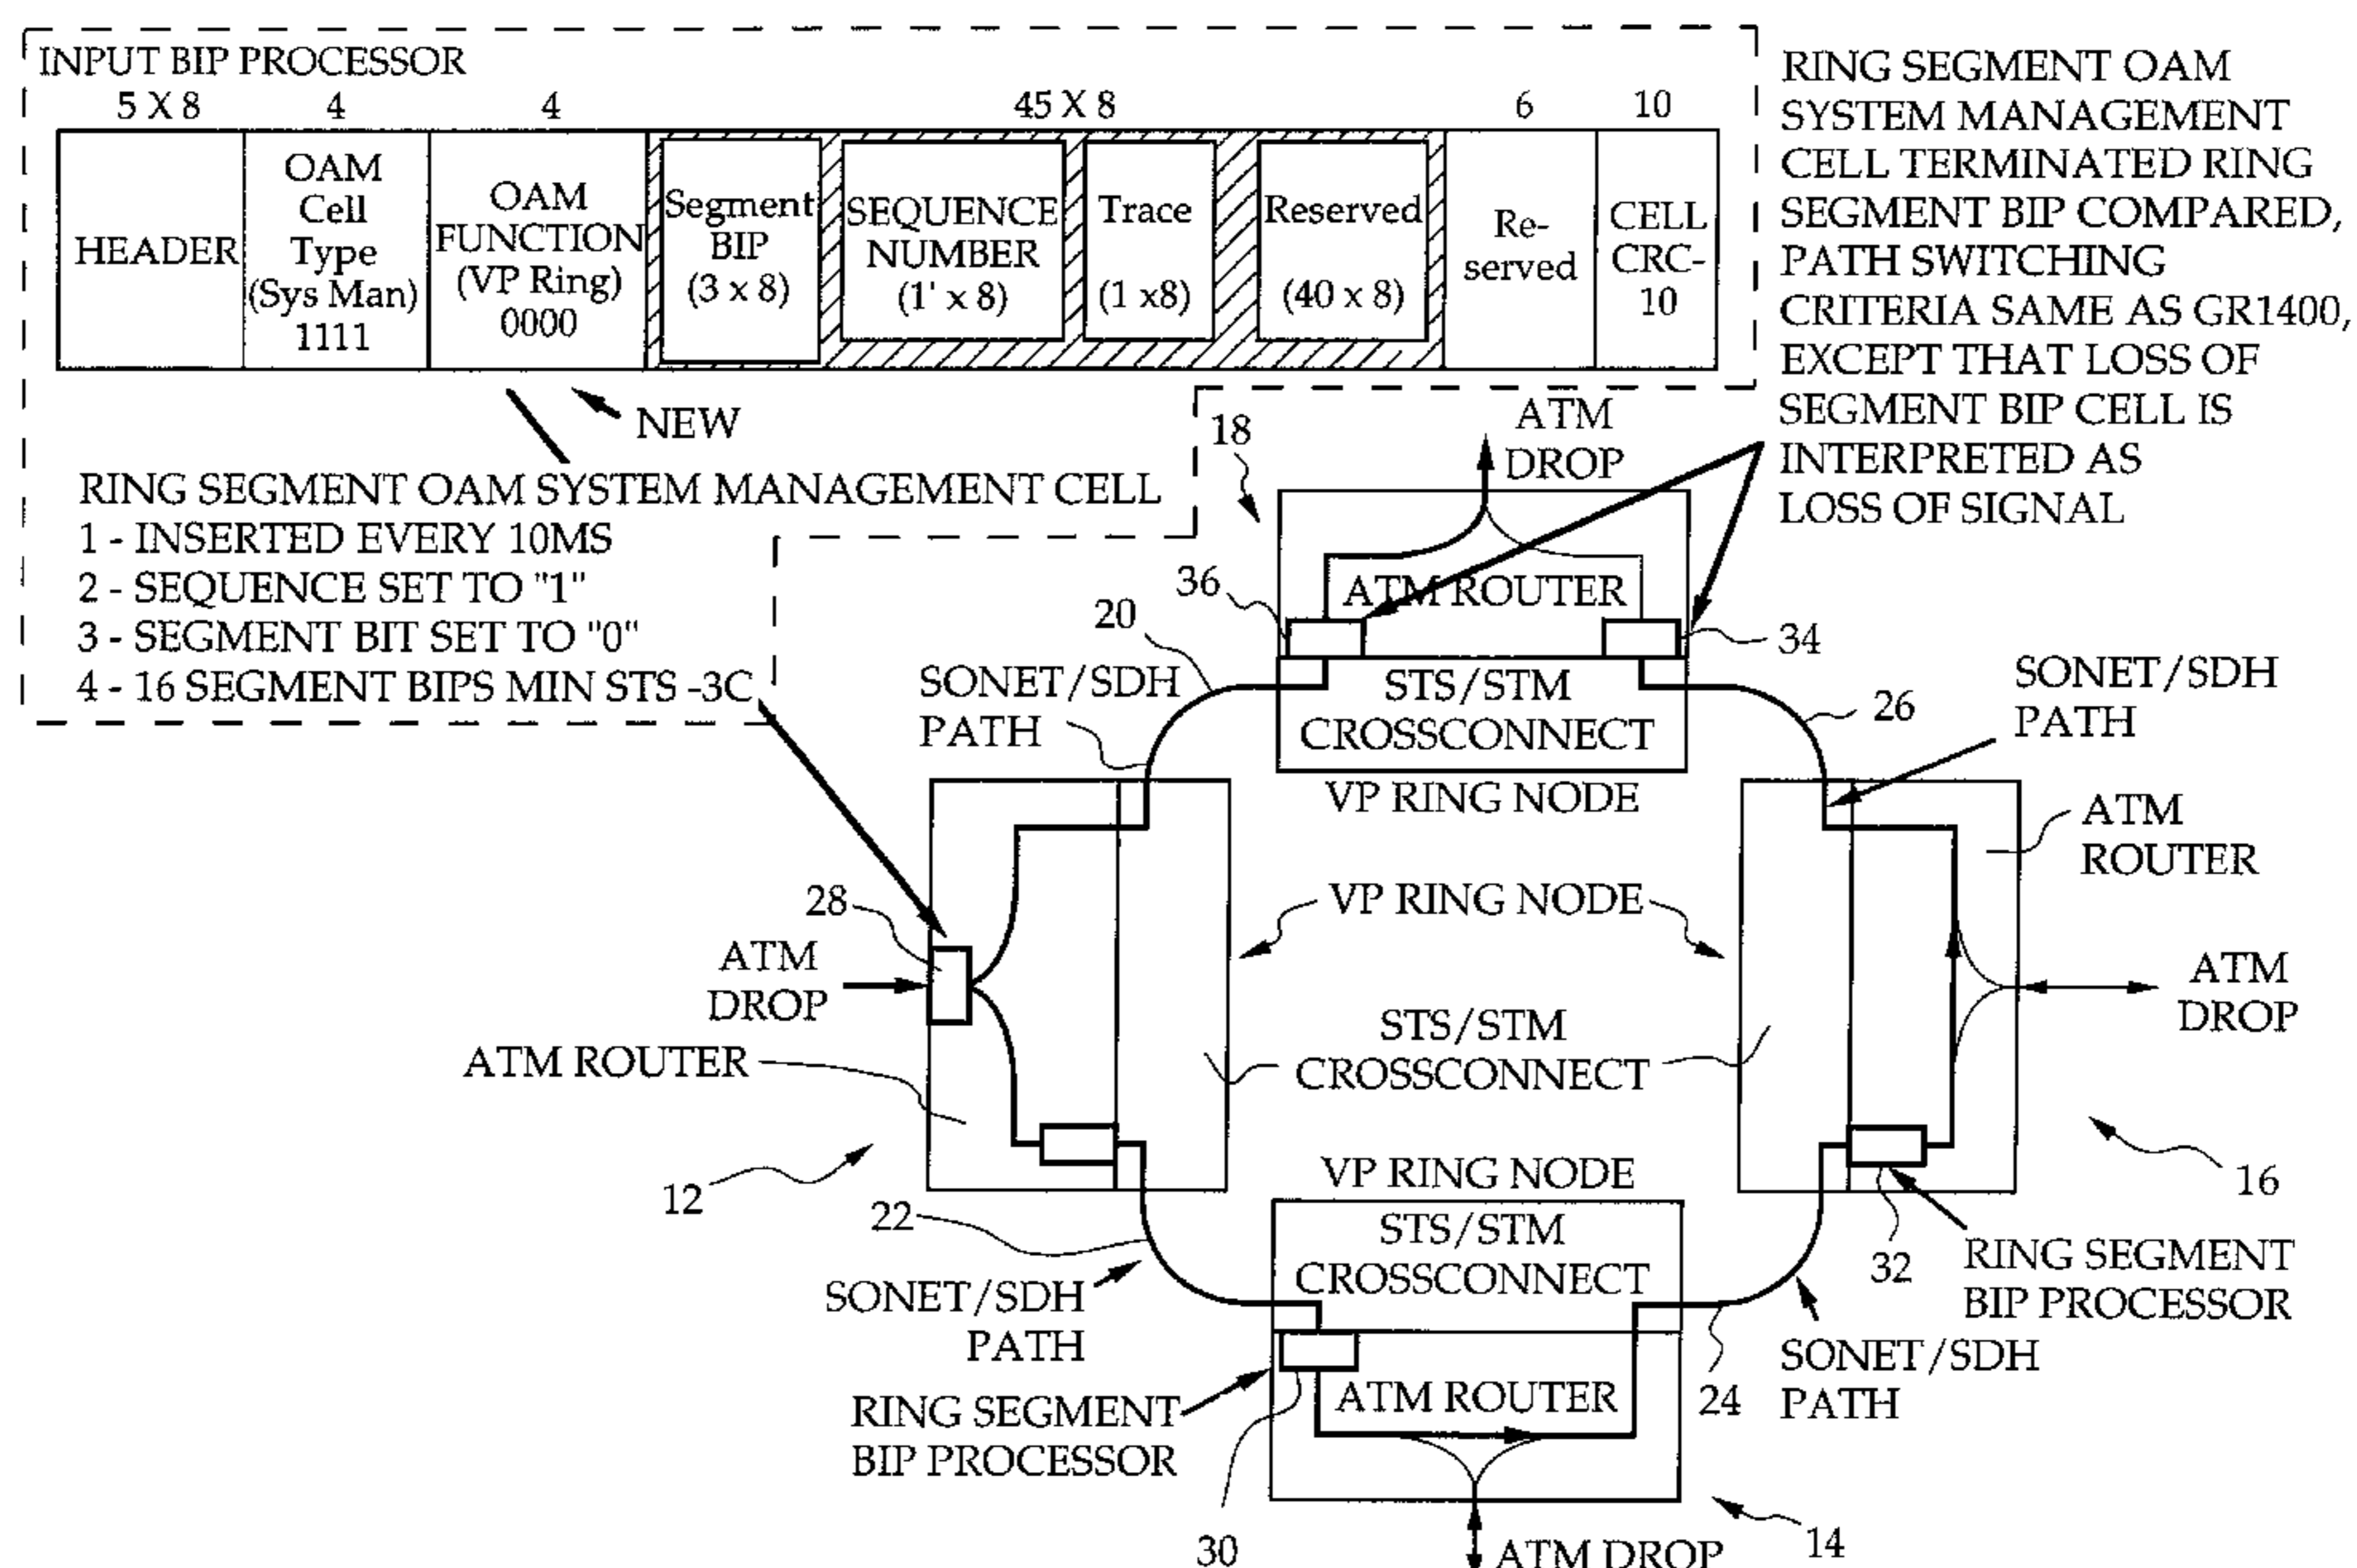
INPUT BIP PROCESSOR

| 5 X 8 | 4 | 4 | 45 X 8 | | | | 6 | 10 |
|---|---|---|---|---|---|---|---|---|
| HEADER | OAM Cell Type (Sys Man) 1111 | OAM FUNCTION (VP Ring) 0000 | Segment BIP (3 x 8) | SEQUENCE NUMBER (1' x 8) | Trace (1 x8) | Reserved (40 x 8) | Re-served | CELL CRC-10 |

NEW

RING SEGMENT OAM SYSTEM MANAGEMENT CELL
1 - INSERTED EVERY 10MS
2 - SEQUENCE SET TO "1"
3 - SEGMENT BIT SET TO "0"
4 - 16 SEGMENT BIPS MIN STS -3C

RING SEGMENT OAM SYSTEM MANAGEMENT CELL TERMINATED RING SEGMENT BIP COMPARED, PATH SWITCHING CRITERIA SAME AS GR1400, EXCEPT THAT LOSS OF SEGMENT BIP CELL IS INTERPRETED AS LOSS OF SIGNAL

18
ATM DROP
36
ATM ROUTER
34
20
SONET/SDH PATH
STS/STM CROSSCONNECT
VP RING NODE
26
SONET/SDH PATH
ATM ROUTER
28
ATM DROP
VP RING NODE
STS/STM CROSSCONNECT
ATM DROP
ATM ROUTER
12
22
VP RING NODE
STS/STM CROSSCONNECT
16
32
RING SEGMENT BIP PROCESSOR
SONET/SDH PATH
SONET/SDH PATH
24
RING SEGMENT BIP PROCESSOR
ATM ROUTER
30
ATM DROP
14